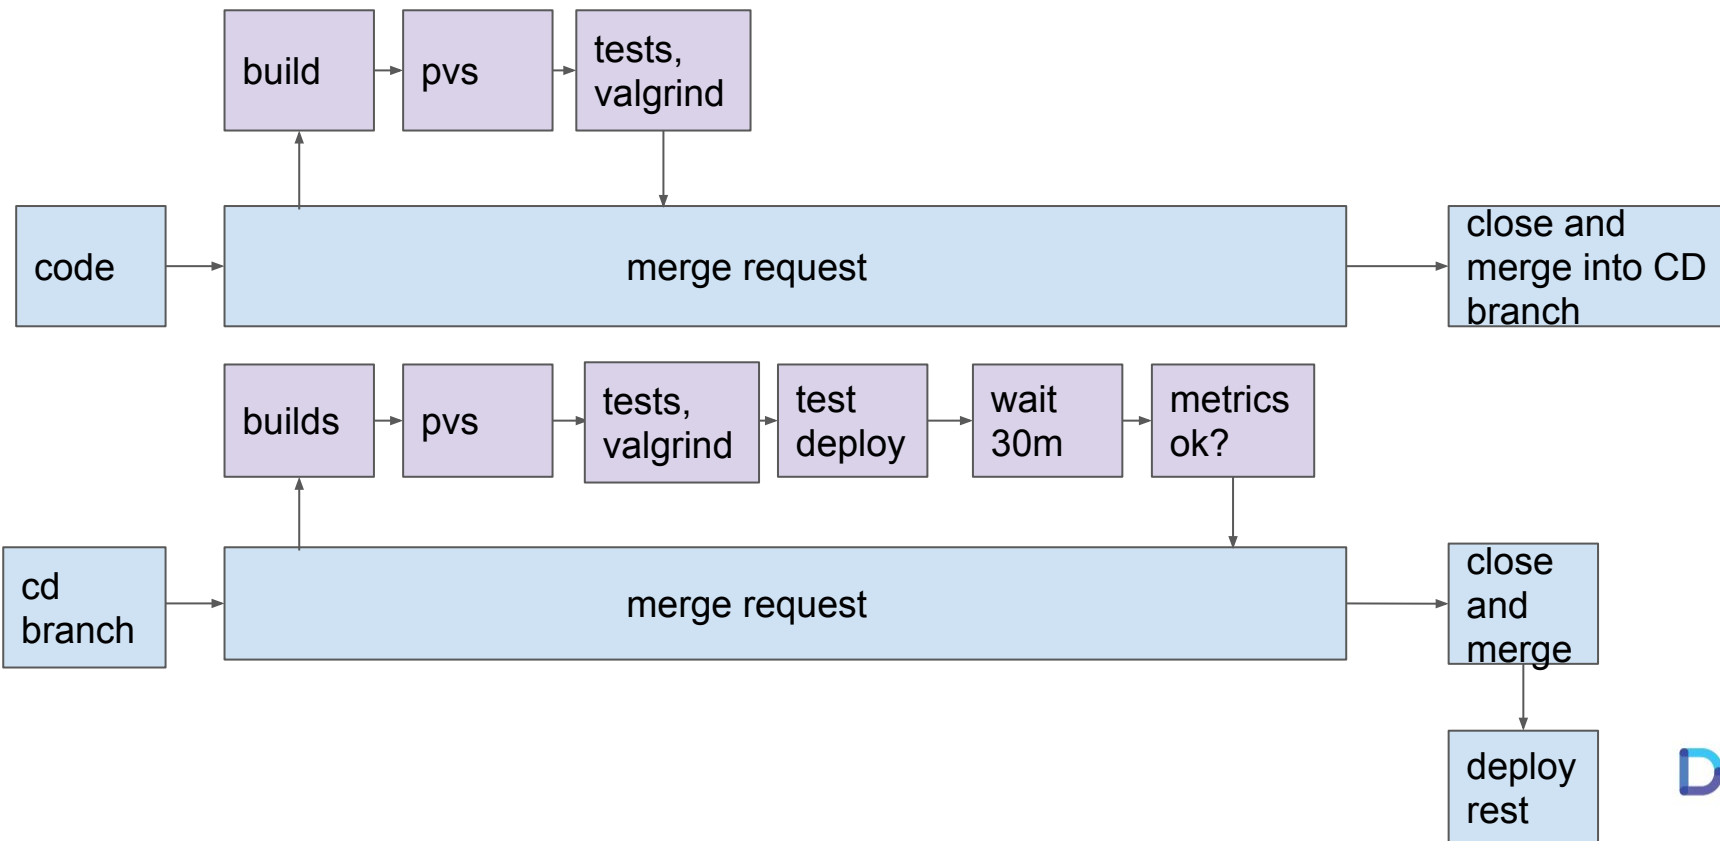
build

pvs

tests, valgrind

code

merge request

close and merge into CD branch

builds

pvs

tests, valgrind

test deploy

wait 30m

metrics ok?

cd branch

merge request

close and merge

deploy rest